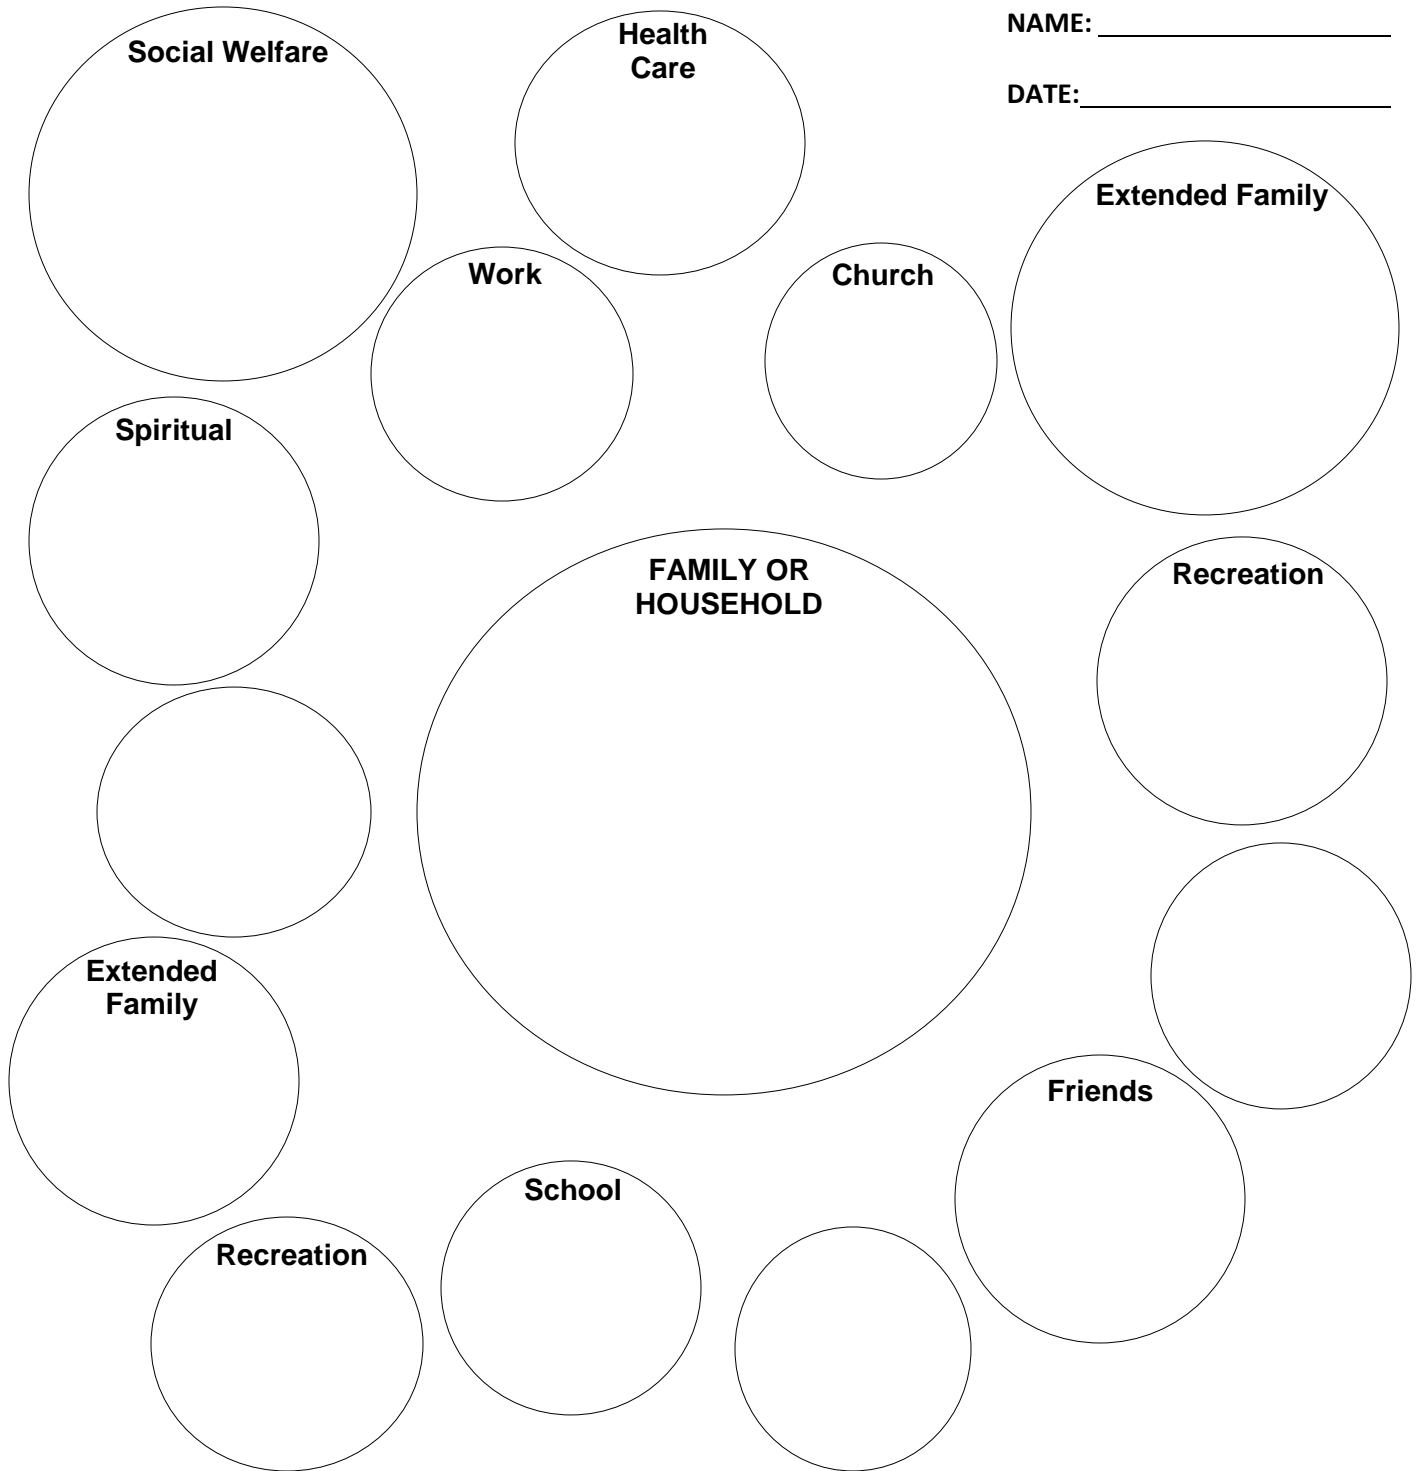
Social Welfare

Health Care

NAME: \_\_\_\_\_\_\_\_\_\_\_\_\_\_\_\_\_\_\_\_

DATE: \_\_\_\_\_\_\_\_\_\_\_\_\_\_\_\_\_\_\_\_

Extended Family

Work

Church

Spiritual

FAMILY OR HOUSEHOLD

Recreation

Extended Family

Friends

School

Recreation